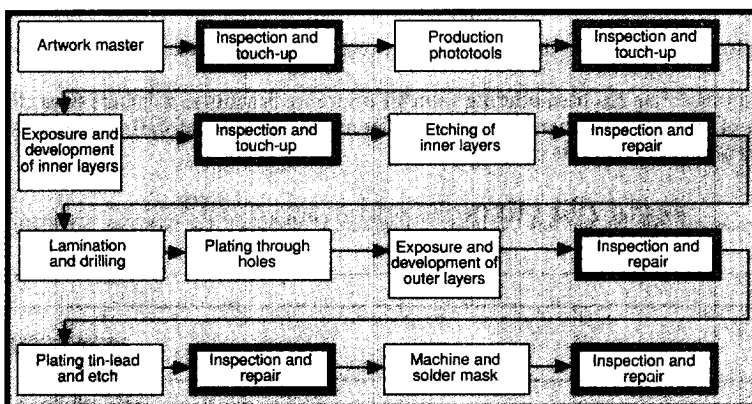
Artwork master

Inspection and touch-up

Production phototools

Inspection and touch-up

Exposure and development of inner layers

Inspection and touch-up

Etching of inner layers

Inspection and repair

Lamination and drilling

Plating through holes

Exposure and development of outer layers

Inspection and repair

Plating tin-lead and etch

Inspection and repair

Machine and solder mask

Inspection and repair